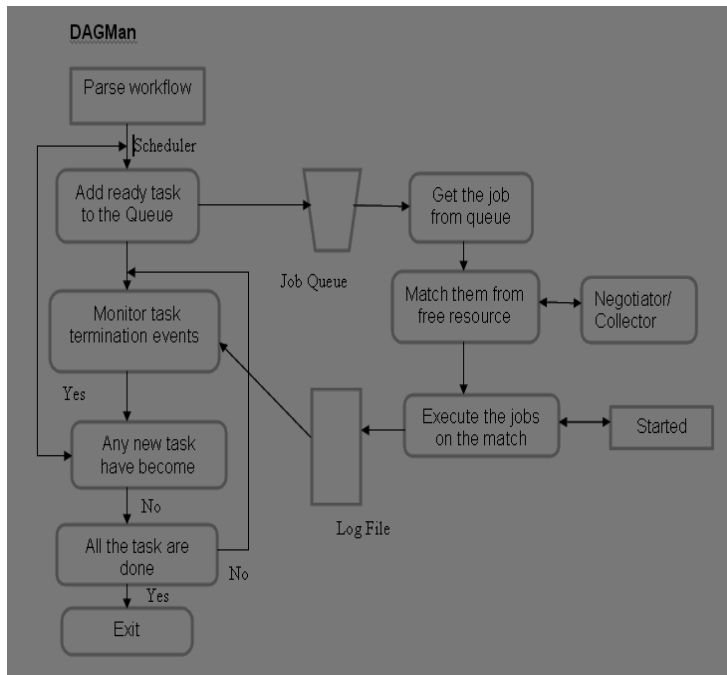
DAGMan

Parse workflow

Scheduler

Add ready task to the Queue

Job Queue

Get the job from queue

Match them from free resource

Negotiator/ Collector

Monitor task termination events

Yes

Execute the jobs on the match

Started

Any new task have become

Log File

No

All the task are done

No

Yes

Exit